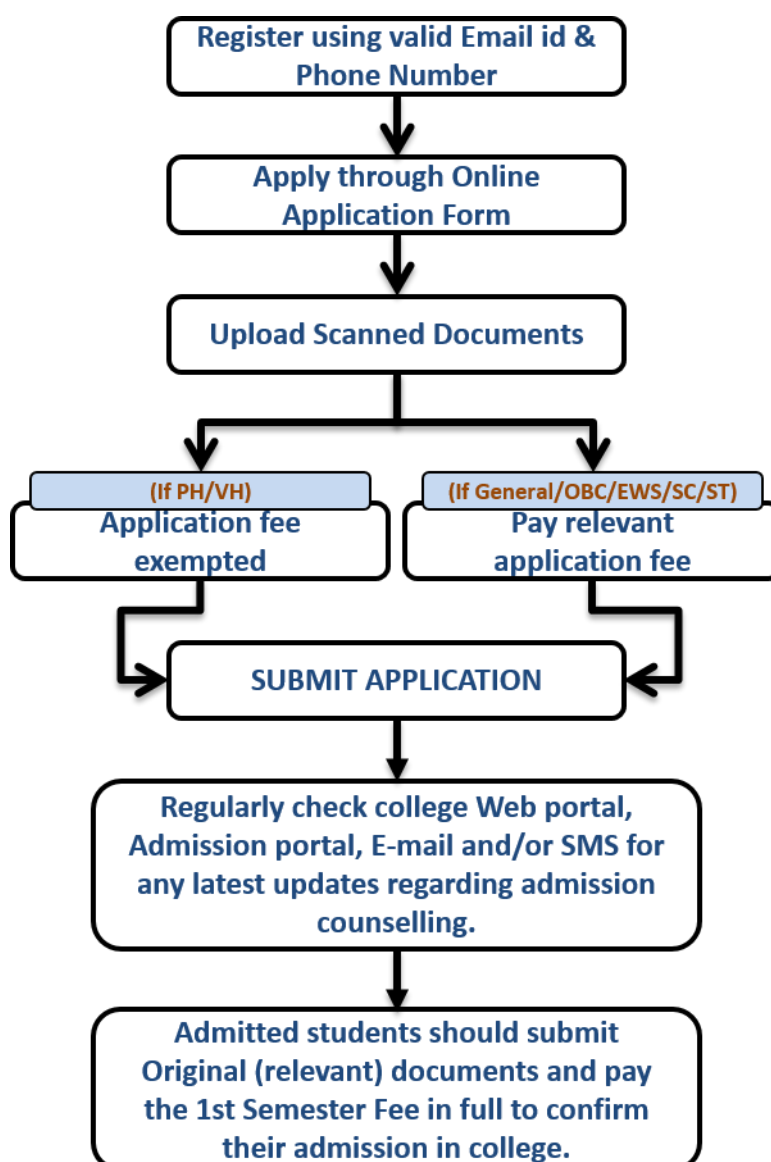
Register using valid Email id & Phone Number

Apply through Online Application Form

Upload Scanned Documents

(If PH/VH)
Application fee exempted

(If General/OBC/EWS/SC/ST)
Pay relevant application fee

SUBMIT APPLICATION

Regularly check college Web portal, Admission portal, E-mail and/or SMS for any latest updates regarding admission counselling.

Admitted students should submit Original (relevant) documents and pay the 1st Semester Fee in full to confirm their admission in college.